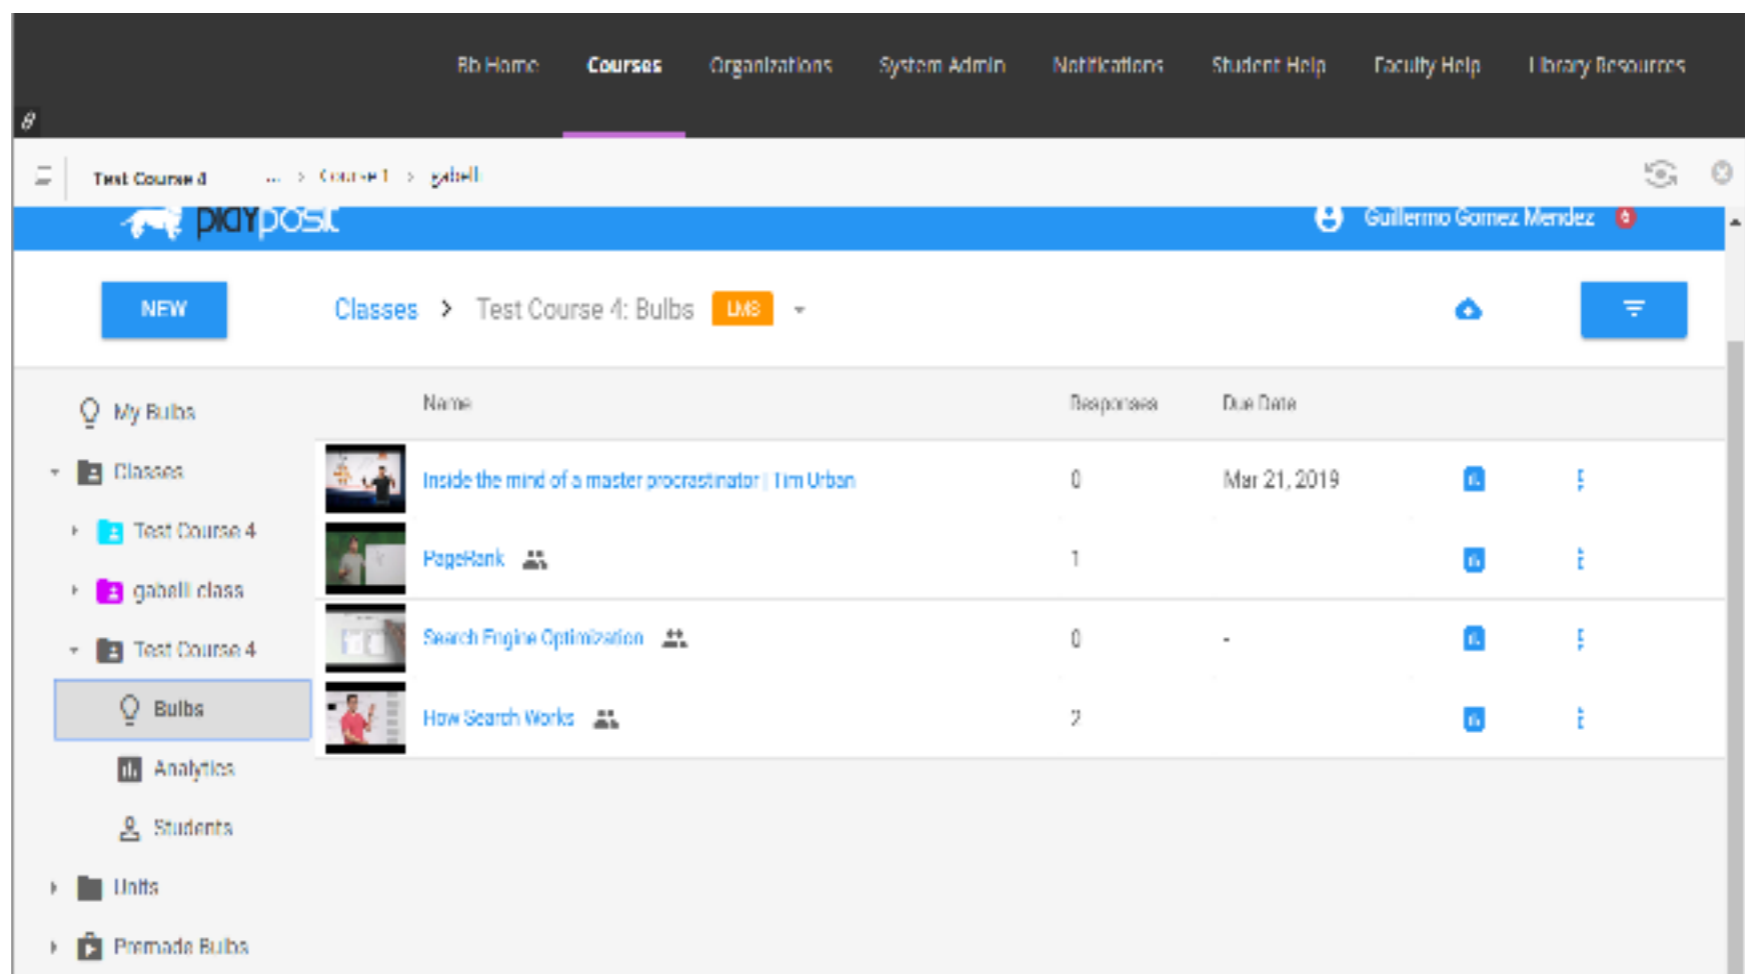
Bb Home Courses Organizations System Admin Notifications Student Help Faculty Help Library Resources

Test Course 4 ... > Course 1 > gabell

playposit Guillermo Gomez Mendez

NEW Classes > Test Course 4: Bulbs LMS

My Bulbs
Classes
Test Course 4
gabell class
Test Course 4
Bulbs
Analytics
Students
Units
Premade Bulbs

| Name | Responses | Due Date |
|---|---|---|
| Inside the mind of a master procrastinator \| Tim Urban | 0 | Mar 21, 2019 |
| PageRank | 1 | |
| Search Engine Optimization | 0 | - |
| How Search Works | 2 | |